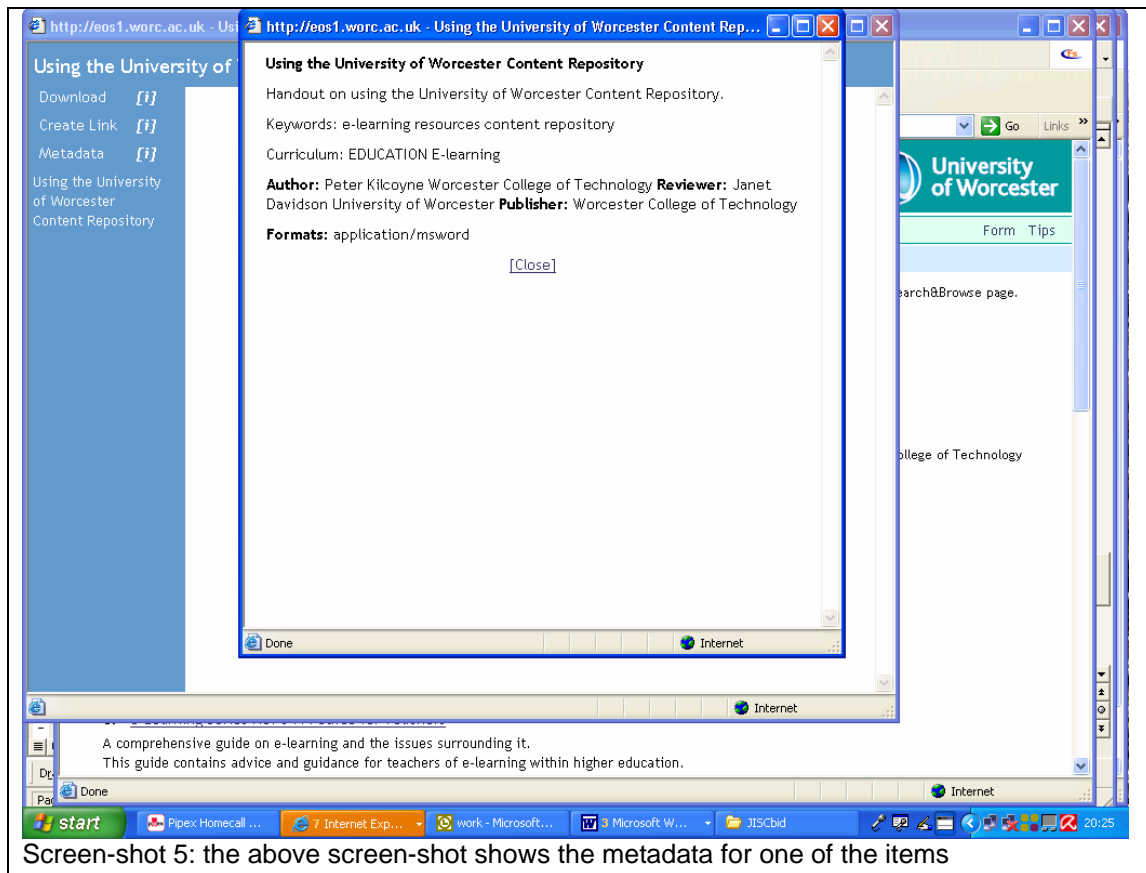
http://eos1.worc.ac.uk - Usi

http://eos1.worc.ac.uk - Using the University of Worcester Content Rep...

Using the University of

Download [i]

Create Link [i]

Metadata [i]

Using the University of Worcester Content Repository

Using the University of Worcester Content Repository

Handout on using the University of Worcester Content Repository.

Keywords: e-learning resources content repository

Curriculum: EDUCATION E-learning

**Author:** Peter Kilcoyne Worcester College of Technology **Reviewer:** Janet Davidson University of Worcester **Publisher:** Worcester College of Technology

**Formats:** application/msword

[Close]

Done

Internet

Go Links

University of Worcester

Form Tips

earch&Browse page.

ollege of Technology

Internet

A comprehensive guide on e-learning and the issues surrounding it.

This guide contains advice and guidance for teachers of e-learning within higher education.

Done

Internet

start | Pipex Homecall ... | 7 Internet Exp... | work - Microsoft... | 3 Microsoft W... | JISCbid | 20:25

Screen-shot 5: the above screen-shot shows the metadata for one of the items